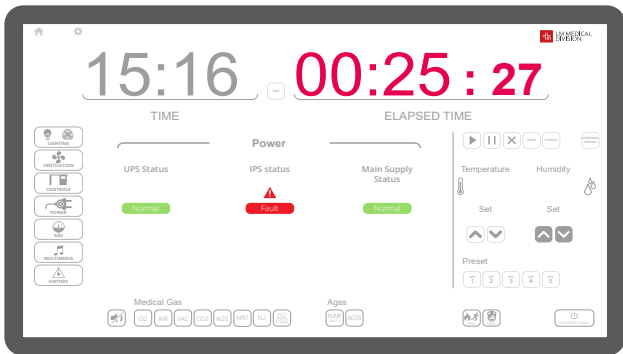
LM MEDICAL DIVISION

15:16

00:25 : 27

TIME

ELAPSED TIME

LIGHTING

VENTILATION

CONTROLS

POWER

GAS

MULTIMEDIA

HISTORY

Power

UPS Status

IPS status

Main Supply Status

Normal

Fault

Normal

Temperature

Humidity

Set

Set

Preset

1 2 3 4 5

Medical Gas

O2 AIR VAC CO2 N2O AIR7 N2 O2

Agss

PUMP AGSS